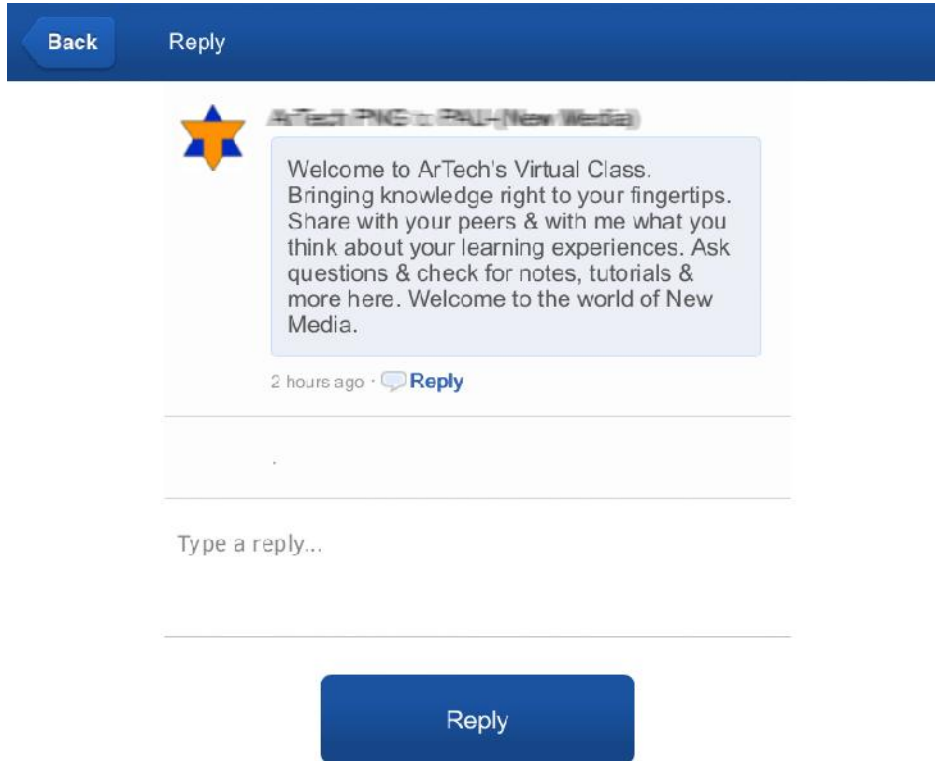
Back Reply

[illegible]

Welcome to ArTech's Virtual Class. Bringing knowledge right to your fingertips. Share with your peers & with me what you think about your learning experiences. Ask questions & check for notes, tutorials & more here. Welcome to the world of New Media.

2 hours ago · Reply

Type a reply...

Reply